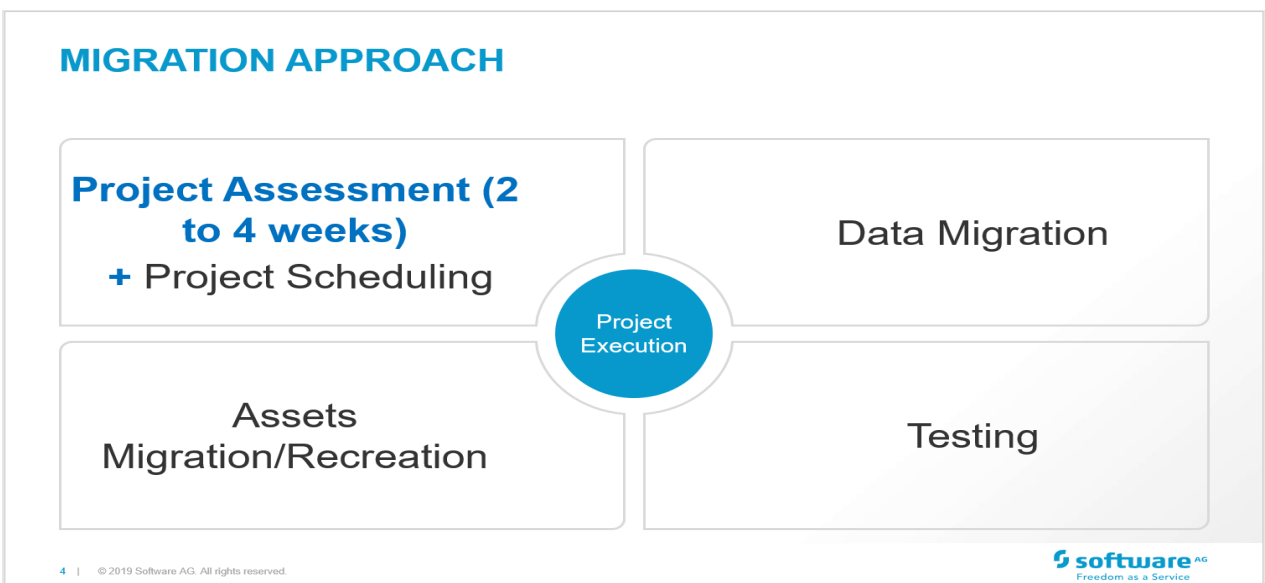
MIGRATION APPROACH

Project Assessment (2 to 4 weeks)

+ Project Scheduling

Data Migration

Project Execution

Assets Migration/Recreation

Testing

4 | © 2019 Software AG. All rights reserved.

software AG
Freedom as a Service